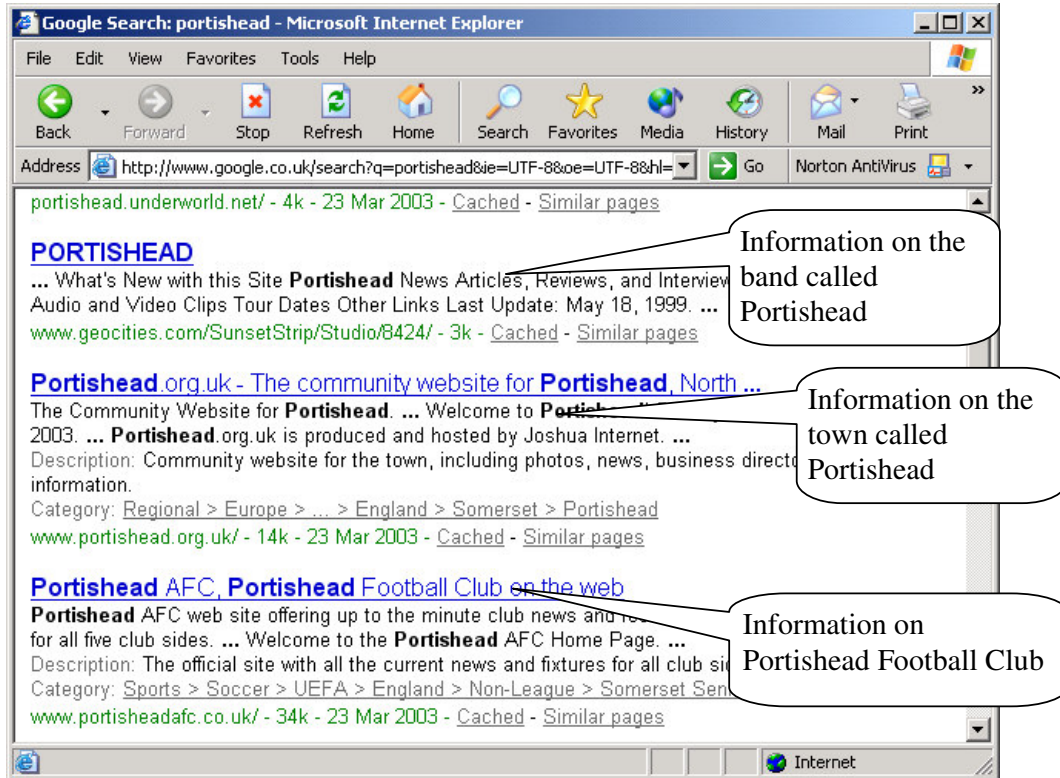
Google Search: portishead - Microsoft Internet Explorer

File Edit View Favorites Tools Help

Back Forward Stop Refresh Home Search Favorites Media History Mail Print

Address http://www.google.co.uk/search?q=portishead&ie=UTF-8&oe=UTF-8&hl= Go Norton AntiVirus

portishead.underworld.net/ - 4k - 23 Mar 2003 - Cached - Similar pages

PORTISHEAD
... What's New with this Site Portishead News Articles, Reviews, and Interview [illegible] Audio and Video Clips Tour Dates Other Links Last Update: May 18, 1999. ...
www.geocities.com/SunsetStrip/Studio/8424/ - 3k - Cached - Similar pages

Information on the band called Portishead

Portishead.org.uk - The community website for Portishead, North ...
The Community Website for Portishead. ... Welcome to Portis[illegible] 2003. ... Portishead.org.uk is produced and hosted by Joshua Internet. ...
Description: Community website for the town, including photos, news, business directo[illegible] information.
Category: Regional > Europe > ... > England > Somerset > Portishead
www.portishead.org.uk/ - 14k - 23 Mar 2003 - Cached - Similar pages

Information on the town called Portishead

Portishead AFC, Portishead Football Club on the web
Portishead AFC web site offering up to the minute club news and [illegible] for all five club sides. ... Welcome to the Portishead AFC Home Page. ...
Description: The official site with all the current news and fixtures for all club si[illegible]
Category: Sports > Soccer > UEFA > England > Non-League > Somerset Seni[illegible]
www.portisheadafc.co.uk/ - 34k - 23 Mar 2003 - Cached - Similar pages

Information on Portishead Football Club

Internet